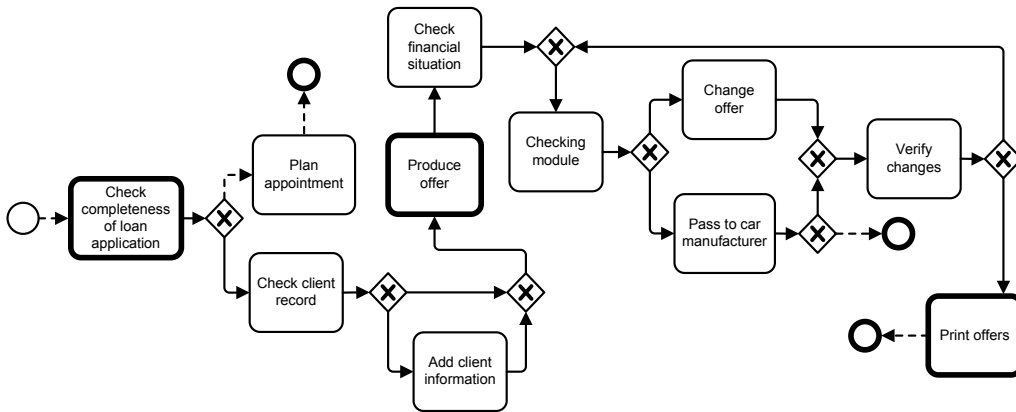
Check completeness of loan application

Plan appointment

Check client record

Add client information

Produce offer

Check financial situation

Checking module

Change offer

Pass to car manufacturer

Verify changes

Print offers